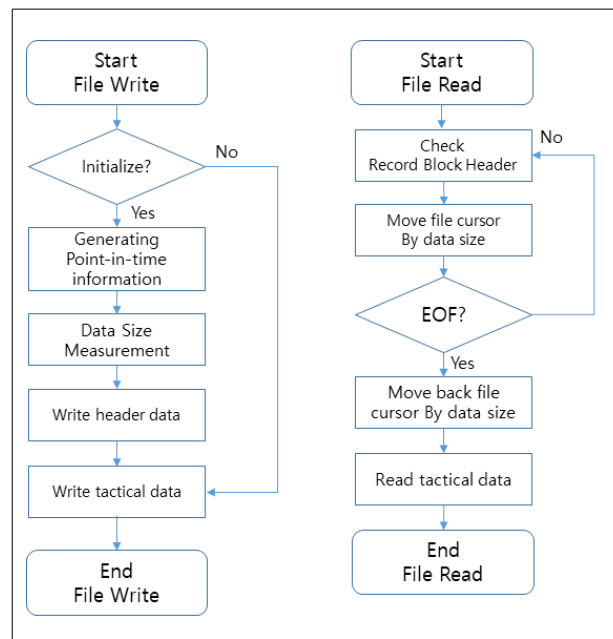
Start
File Write

Initialize?

No

Yes

Generating
Point-in-time
information

Data Size
Measurement

Write header data

Write tactical data

End
File Write

Start
File Read

Check
Record Block Header

No

Move file cursor
By data size

EOF?

Yes

Move back file
cursor By data size

Read tactical data

End
File Read